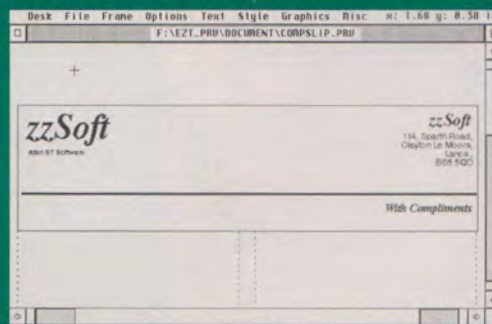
Desk File Frame Options Text Style Graphics Misc x: 1.60 y: 0.50

F:\EZT_PRO\DOCUMENT\COMPSLIP.PRO

zzSoft

Atari ST Software

zzSoft

134, Sparth Road,
Clayton Le Moors,
Lancs.
BB5 5QD

With Compliments